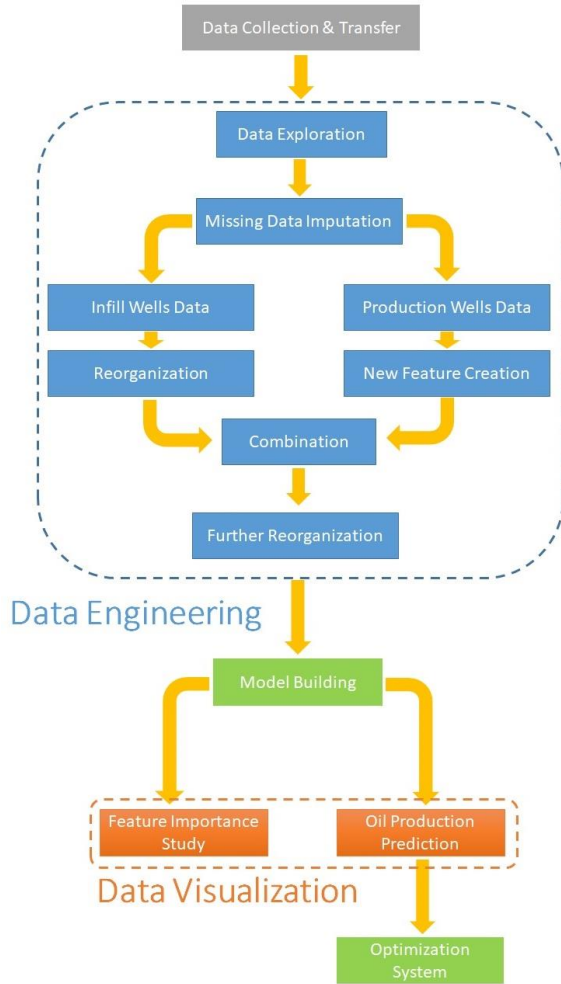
Data Collection & Transfer

Data Exploration

Missing Data Imputation

Infill Wells Data

Production Wells Data

Reorganization

New Feature Creation

Combination

Further Reorganization

Data Engineering

Model Building

Feature Importance Study

Oil Production Prediction

Data Visualization

Optimization System